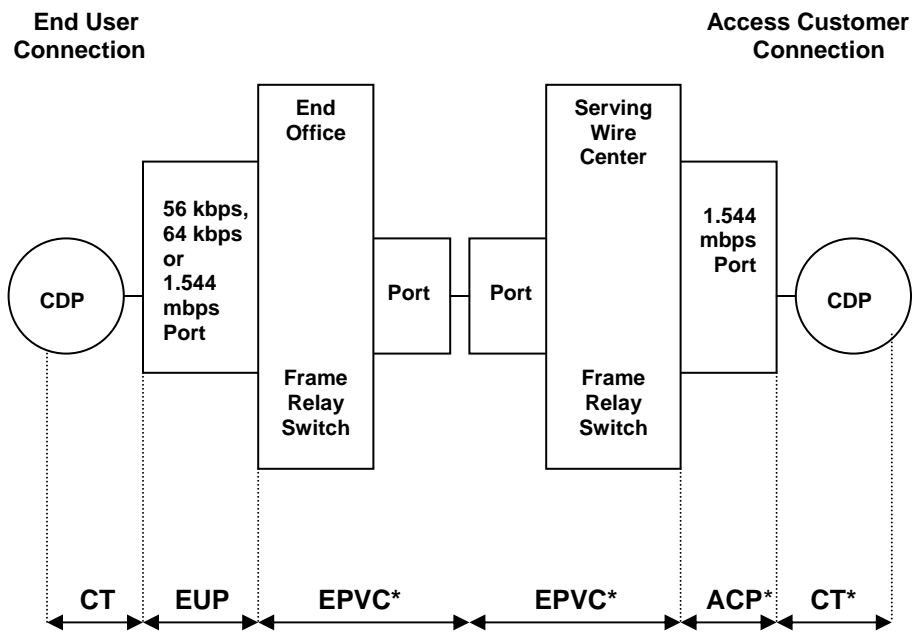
End User Connection

Access Customer Connection

End Office

Serving Wire Center

56 kbps, 64 kbps or 1.544 mbps Port

1.544 mbps Port

CDP

Port

Port

CDP

Frame Relay Switch

Frame Relay Switch

CT

EUP

EPVC*

EPVC*

ACP*

CT*